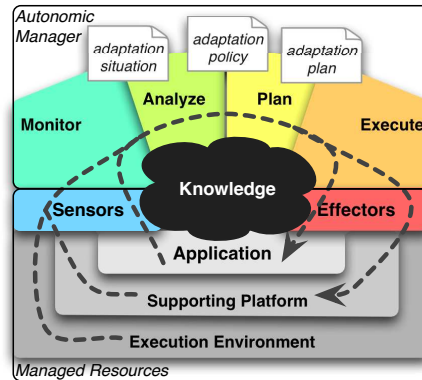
Autonomic Manager

adaptation situation

adaptation policy

adaptation plan

Analyze

Plan

Monitor

Execute

Knowledge

Sensors

Effectors

Application

Supporting Platform

Execution Environment

Managed Resources